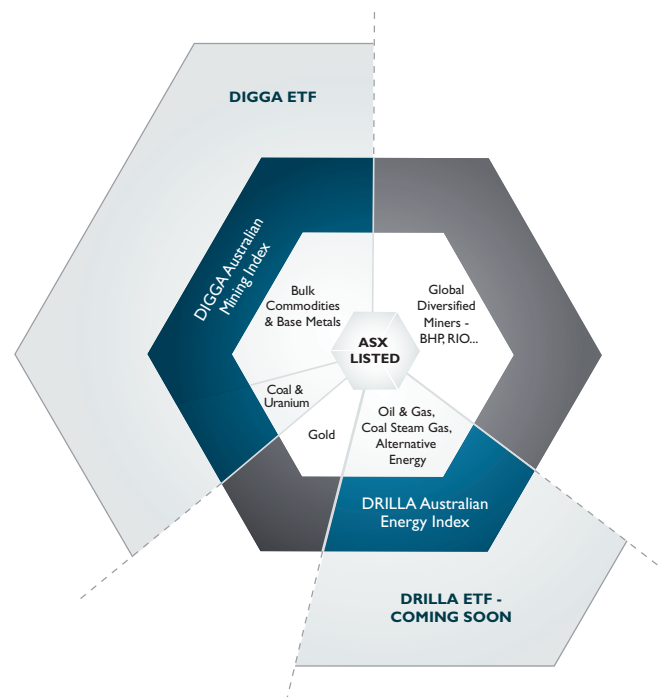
DIGGA ETF

DIGGA Australian Mining Index

Bulk Commodities & Base Metals

Global Diversified Miners - BHP, RIO...

ASX LISTED

Coal & Uranium

Gold

Oil & Gas, Coal Steam Gas, Alternative Energy

DRILLA Australian Energy Index

DRILLA ETF - COMING SOON